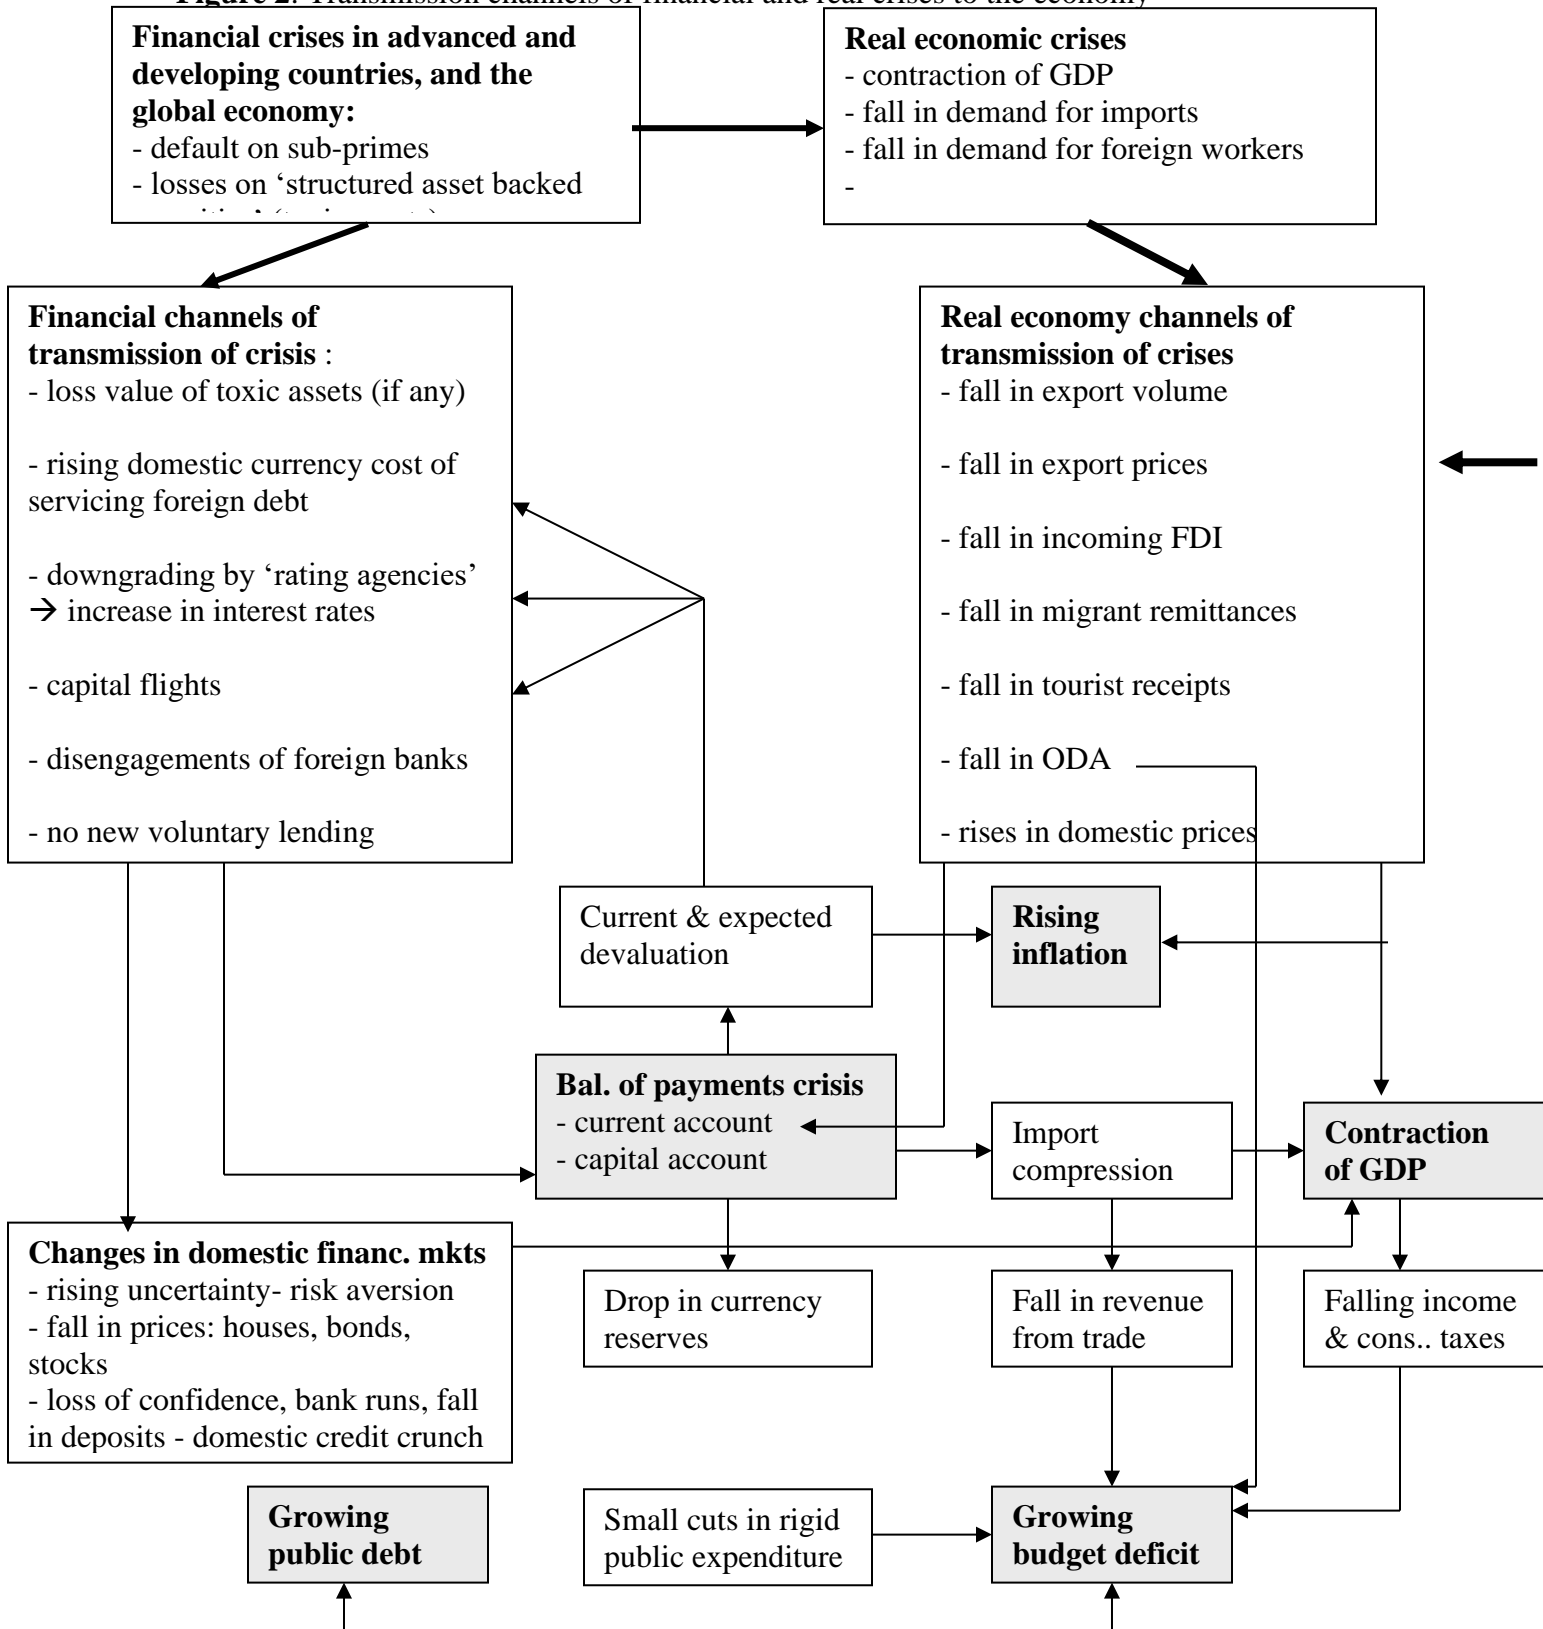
Figure 2: Transmission channels of financial and real crises to the economy

Financial crises in advanced and developing countries, and the global economy:
- default on sub-primes
- losses on 'structured asset backed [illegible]

Real economic crises
- contraction of GDP
- fall in demand for imports
- fall in demand for foreign workers
-

Financial channels of transmission of crisis :
- loss value of toxic assets (if any)
- rising domestic currency cost of servicing foreign debt
- downgrading by 'rating agencies' → increase in interest rates
- capital flights
- disengagements of foreign banks
- no new voluntary lending

Real economy channels of transmission of crises
- fall in export volume
- fall in export prices
- fall in incoming FDI
- fall in migrant remittances
- fall in tourist receipts
- fall in ODA
- rises in domestic prices

Current & expected devaluation

Rising inflation

Bal. of payments crisis
- current account
- capital account

Import compression

Contraction of GDP

Changes in domestic financ. mkts
- rising uncertainty- risk aversion
- fall in prices: houses, bonds, stocks
- loss of confidence, bank runs, fall in deposits - domestic credit crunch

Drop in currency reserves

Fall in revenue from trade

Falling income & cons.. taxes

Growing public debt

Small cuts in rigid public expenditure

Growing budget deficit